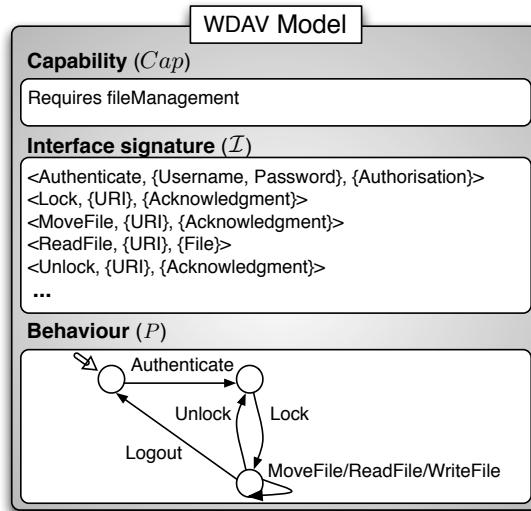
WDAV Model

**Capability** ($Cap$)

Requires fileManagement

**Interface signature** ($\mathcal{I}$)

<Authenticate, {Username, Password}, {Authorisation}>
<Lock, {URI}, {Acknowledgment}>
<MoveFile, {URI}, {Acknowledgment}>
<ReadFile, {URI}, {File}>
<Unlock, {URI}, {Acknowledgment}>
...

**Behaviour** ($P$)

Authenticate
Unlock
Lock
Logout
MoveFile/ReadFile/WriteFile